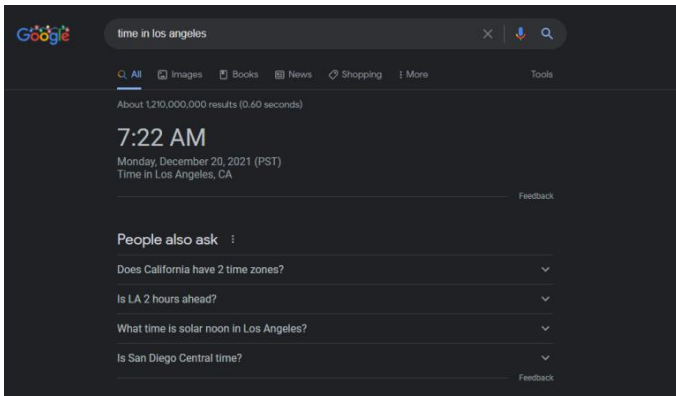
Google

time in los angeles

All Images Books News Shopping More Tools

About 1,210,000,000 results (0.60 seconds)

7:22 AM

Monday, December 20, 2021 (PST)
Time in Los Angeles, CA

Feedback

People also ask

Does California have 2 time zones?

Is LA 2 hours ahead?

What time is solar noon in Los Angeles?

Is San Diego Central time?

Feedback